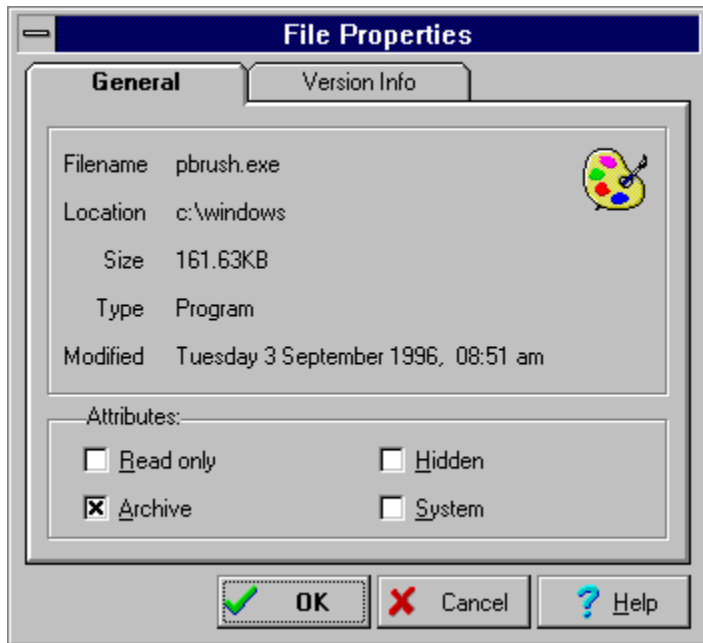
File Properties

General

Version Info

Filename pbrush.exe

Location c:\windows

Size 161.63KB

Type Program

Modified Tuesday 3 September 1996, 08:51 am

Attributes:

Read only

Hidden

Archive

System

OK

Cancel

Help